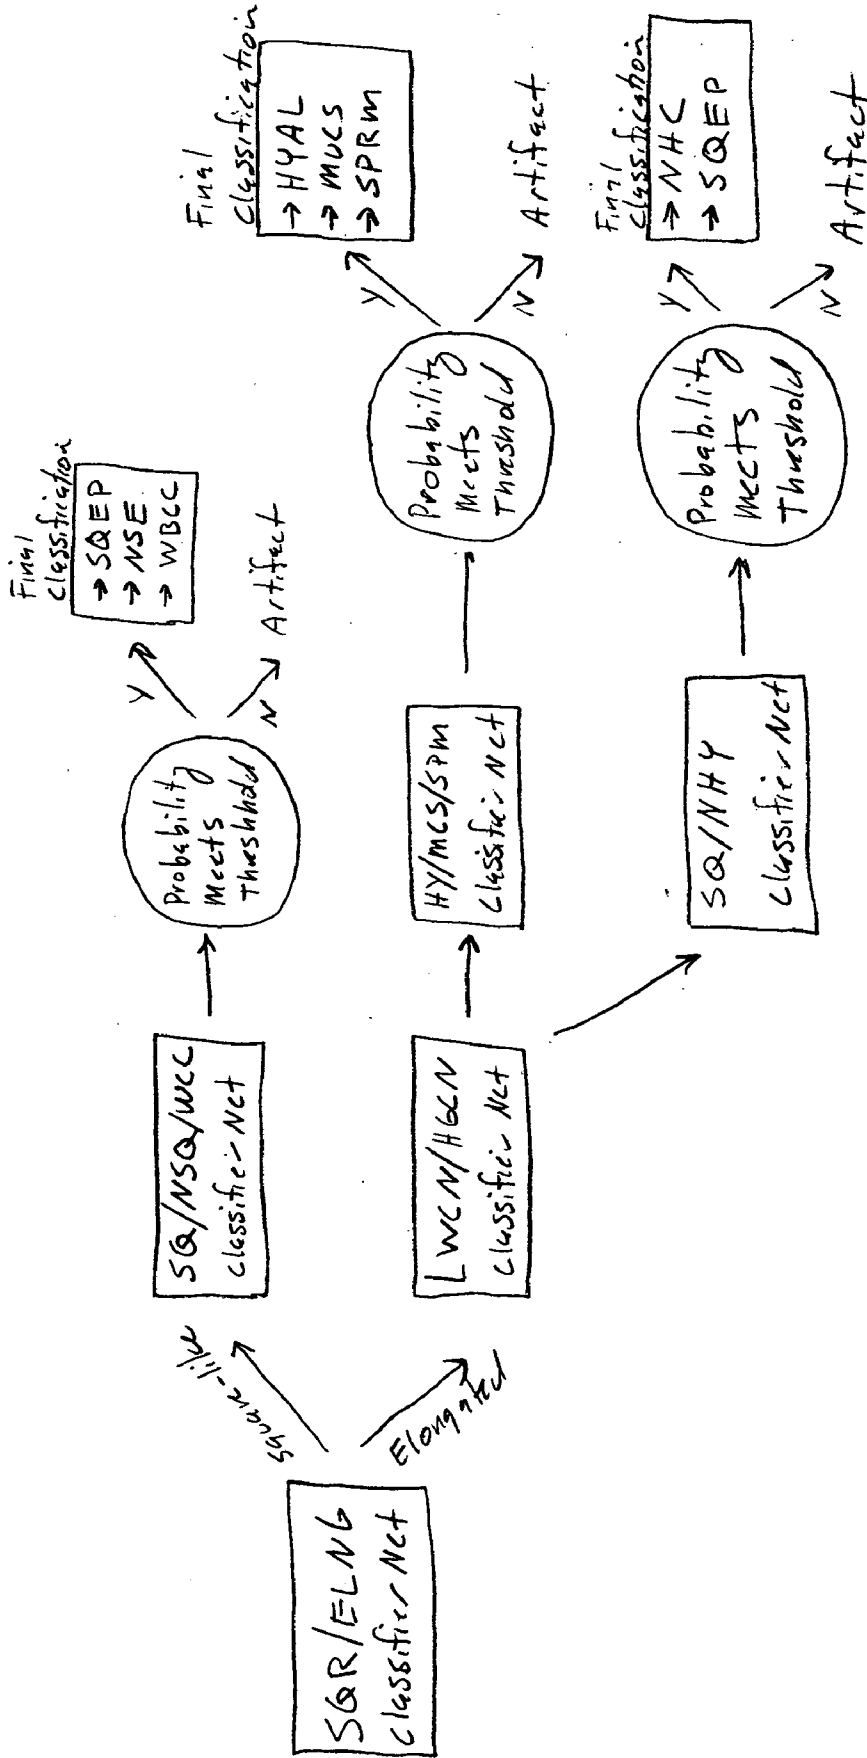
SQR/ELNG
classifier Net

square-like

Elongated

SQ/NSQ/WCC
classifier Net

Probability
Meets
Threshold

Y

N

Artifact

Final
classification
→ SQEP
→ NSE
→ WBCC

LWCN/HGCN
classifier Net

HY/MCS/SPM
classifier Net

Probability
Meets
Threshold

Y

N

Artifact

Final
classification
→ HYAL
→ MUCS
→ SPRM

SQ/NHY
classifier Net

Probability
Meets
Threshold

Y

N

Artifact

Final
classification
→ NHC
→ SQEP